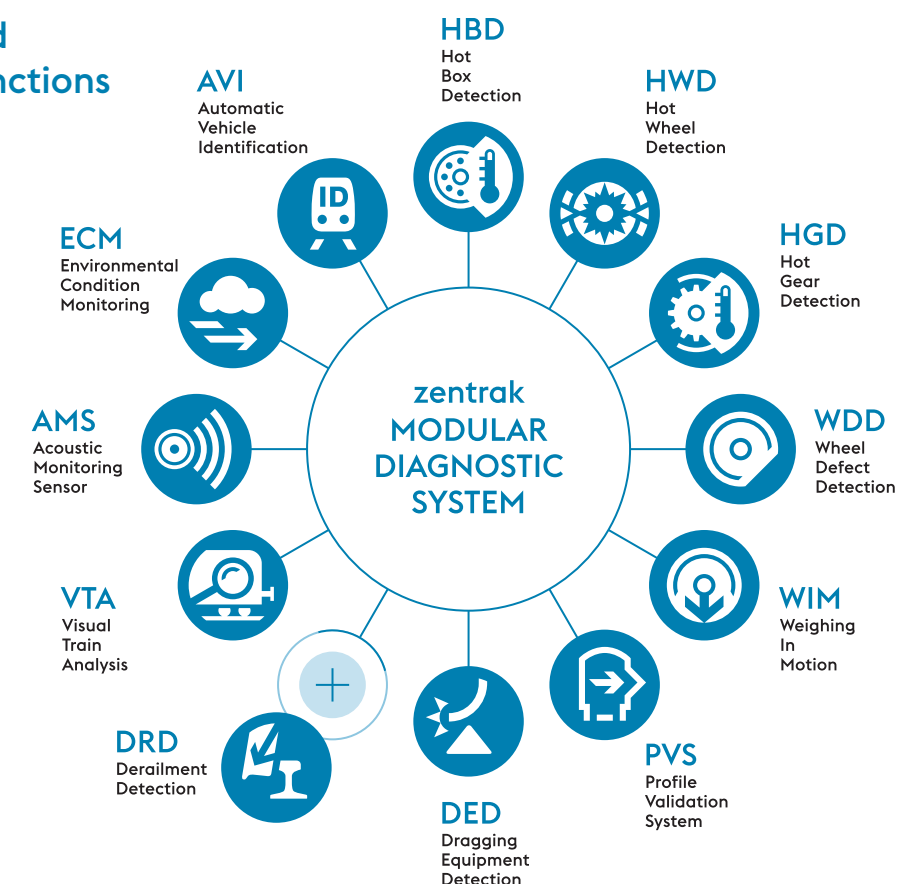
d
nctions

HBD
Hot
Box
Detection

HWD
Hot
Wheel
Detection

AVI
Automatic
Vehicle
Identification

ID

HGD
Hot
Gear
Detection

ECM
Environmental
Condition
Monitoring

zentrak
MODULAR
DIAGNOSTIC
SYSTEM

AMS
Acoustic
Monitoring
Sensor

WDD
Wheel
Defect
Detection

VTA
Visual
Train
Analysis

WIM
Weighing
In
Motion

+

DRD
Derailment
Detection

PVS
Profile
Validation
System

DED
Dragging
Equipment
Detection